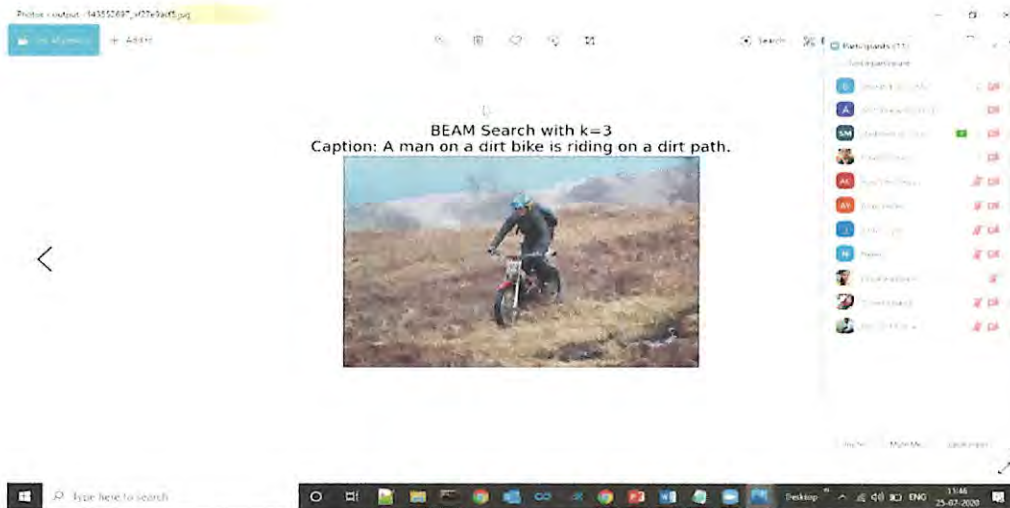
Photos - output - 14351269?_sf27e9acf5.jpg

Add to
+ Add to

Search

Participants (11)

Find a participant

BEAM Search with k=3
Caption: A man on a dirt bike is riding on a dirt path.

Type here to search

Desktop

ENG

11:46
25-07-2020